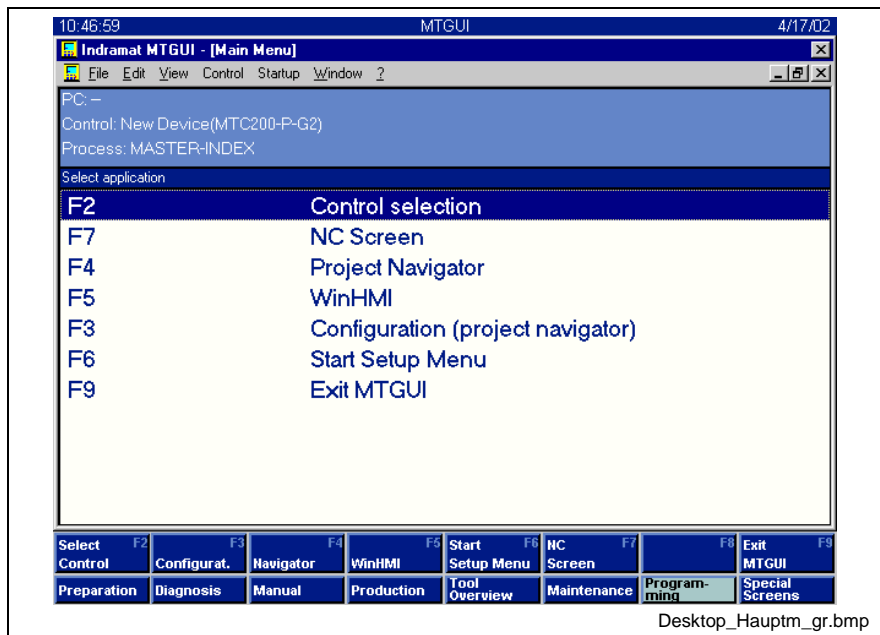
10:46:59 MTGUI 4/17/02

Indramat MTGUI - [Main Menu]

File Edit View Control Startup Window ?

PC: –

Control: New Device(MTC200-P-G2)

Process: MASTER-INDEX

Select application

| | |
|---|---|
| F2 | Control selection |
| F7 | NC Screen |
| F4 | Project Navigator |
| F5 | WinHMI |
| F3 | Configuration (project navigator) |
| F6 | Start Setup Menu |
| F9 | Exit MTGUI |

| Select Control F2 | Configurat. F3 | Navigator F4 | WinHMI F5 | Start Setup Menu F6 | NC Screen F7 | F8 | Exit MTGUI F9 |
|---|---|---|---|---|---|---|---|
| Preparation | Diagnosis | Manual | Production | Tool Overview | Maintenance | Programming | Special Screens |

Desktop_Hauptm_gr.bmp